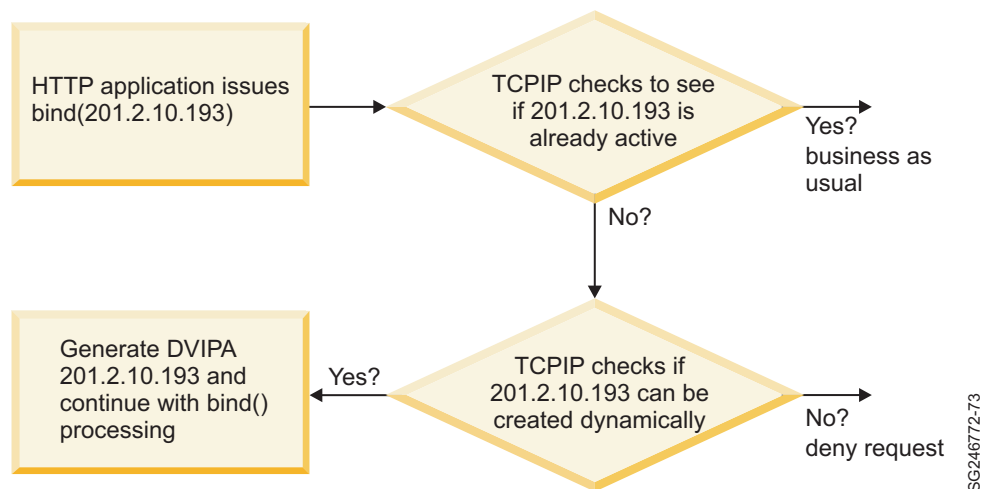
HTTP application issues bind(201.2.10.193)

TCPIP checks to see if 201.2.10.193 is already active

Yes? business as usual

No?

Generate DVIPA 201.2.10.193 and continue with bind() processing

Yes?

TCPIP checks if 201.2.10.193 can be created dynamically

No? deny request

SG246772-73